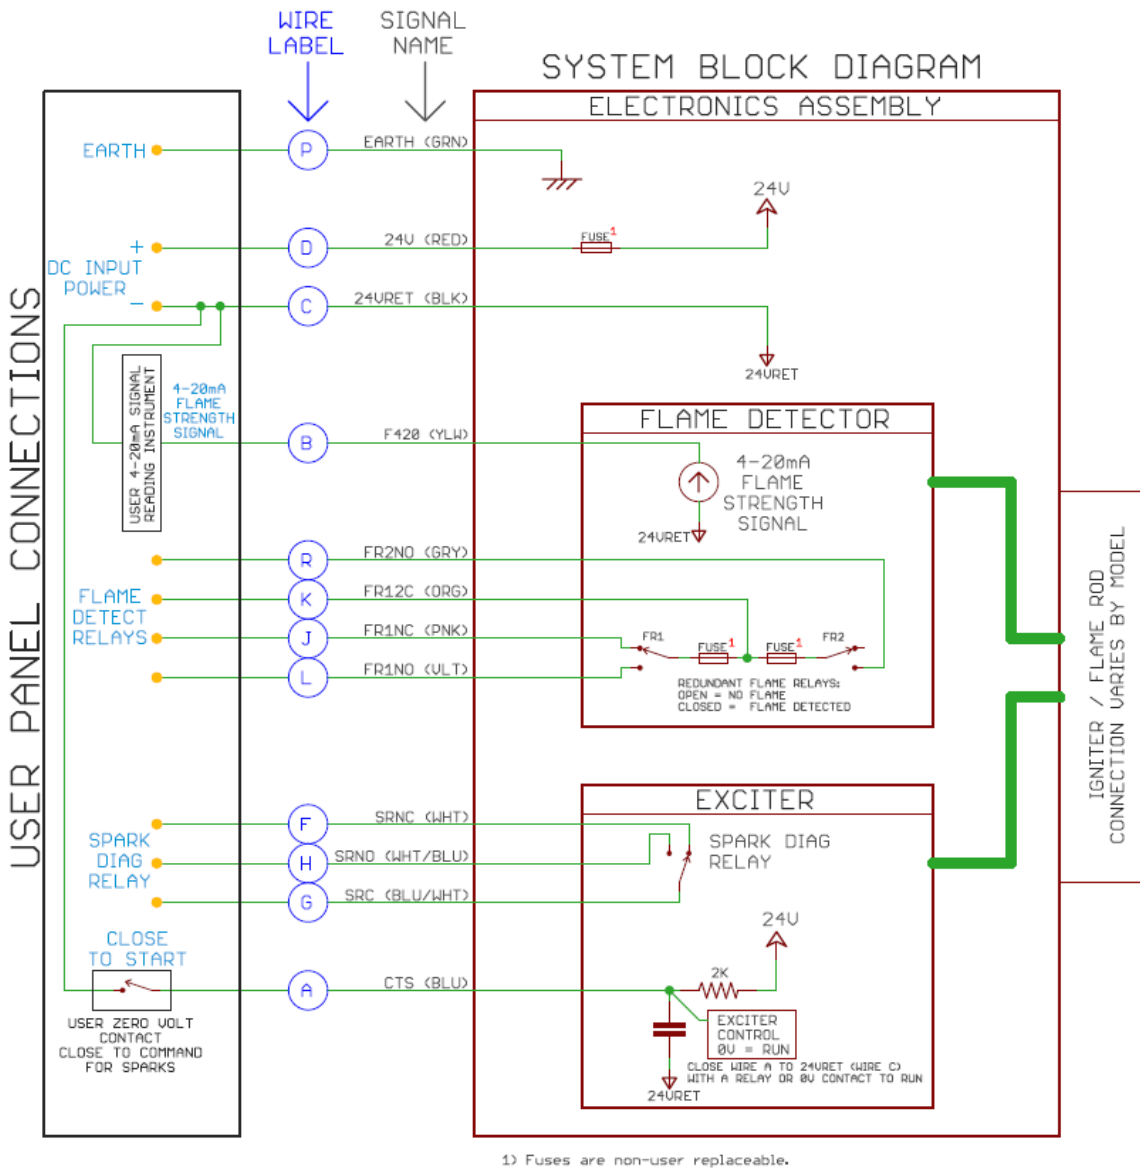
WIRE LABEL

SIGNAL NAME

SYSTEM BLOCK DIAGRAM

ELECTRONICS ASSEMBLY

USER PANEL CONNECTIONS

EARTH

P

EARTH (GRN)

24V

+

DC INPUT POWER

−

D

24V (RED)

FUSE$^1$

C

24VRET (BLK)

24VRET

USER 4-20mA SIGNAL READING INSTRUMENT

4-20mA FLAME STRENGTH SIGNAL

B

F420 (YLW)

FLAME DETECTOR

4-20mA FLAME STRENGTH SIGNAL

24VRET

R

FR2NO (GRY)

FLAME DETECT RELAYS

K

FR12C (ORG)

J

FR1NC (PNK)

L

FR1NO (VLT)

FR1

FUSE$^1$

FUSE$^1$

FR2

REDUNDANT FLAME RELAYS:
OPEN = NO FLAME
CLOSED = FLAME DETECTED

IGNITER / FLAME ROD CONNECTION VARIES BY MODEL

EXCITER

SPARK DIAG RELAY

F

SRNC (WHT)

SPARK DIAG RELAY

H

SRNO (WHT/BLU)

G

SRC (BLU/WHT)

24V

CLOSE TO START

A

CTS (BLU)

2K

EXCITER CONTROL
0V = RUN

USER ZERO VOLT CONTACT CLOSE TO COMMAND FOR SPARKS

CLOSE WIRE A TO 24VRET (WIRE C) WITH A RELAY OR 0V CONTACT TO RUN

24VRET

1) Fuses are non-user replaceable.